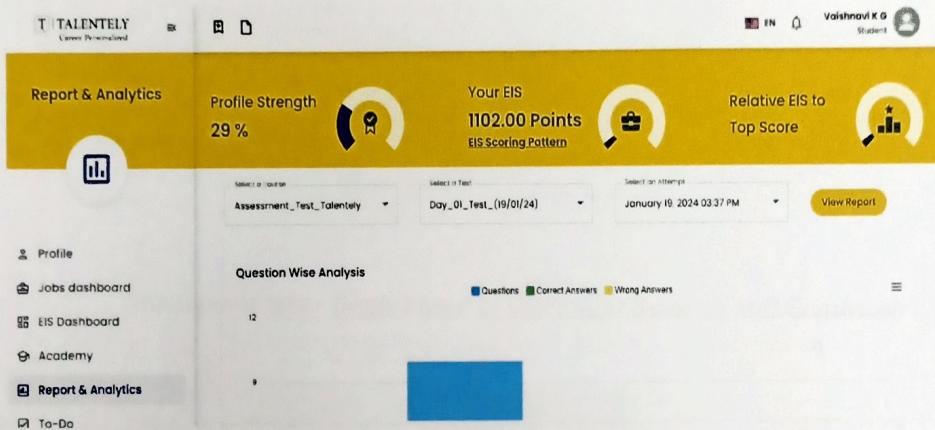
T | TALENTELY
Career Personalized

EN

Vaishnavi K G
Student

Report & Analytics

Profile Strength
29 %

Your EIS
1102.00 Points
EIS Scoring Pattern

Relative EIS to Top Score

Select a Course
Assessment_Test_Talentely

Select a Test
Day_01_Test_(19/01/24)

Select an Attempt
January 19, 2024 03:37 PM

View Report

Profile
Jobs dashboard
EIS Dashboard
Academy
Report & Analytics
To-Do

Question Wise Analysis

Questions  Correct Answers  Wrong Answers

12

9